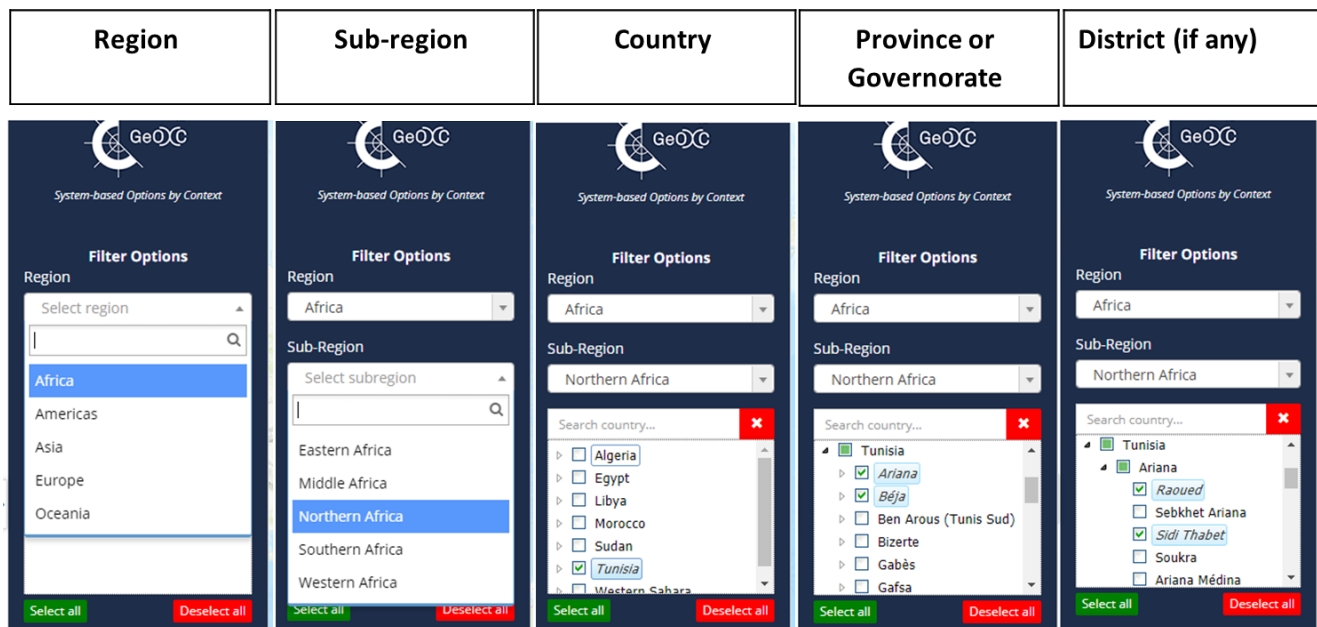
| Region | Sub-region | Country | Province or Governorate | District (if any) |
|---|---|---|---|---|

GeOC
System-based Options by Context
Filter Options
Region
Select region
Africa
Americas
Asia
Europe
Oceania
Select all
Deselect all

GeOC
System-based Options by Context
Filter Options
Region
Africa
Sub-Region
Select subregion
Eastern Africa
Middle Africa
Northern Africa
Southern Africa
Western Africa
Select all
Deselect all

GeOC
System-based Options by Context
Filter Options
Region
Africa
Sub-Region
Northern Africa
Search country...
Algeria
Egypt
Libya
Morocco
Sudan
Tunisia
Western Sahara
Select all
Deselect all

GeOC
System-based Options by Context
Filter Options
Region
Africa
Sub-Region
Northern Africa
Search country...
Tunisia
Ariana
Béja
Ben Arous (Tunis Sud)
Bizerte
Gabès
Gafsa
Select all
Deselect all

GeOC
System-based Options by Context
Filter Options
Region
Africa
Sub-Region
Northern Africa
Search country...
Tunisia
Ariana
Raoued
Sebkhet Ariana
Sidi Thabet
Soukra
Ariana Médina
Select all
Deselect all